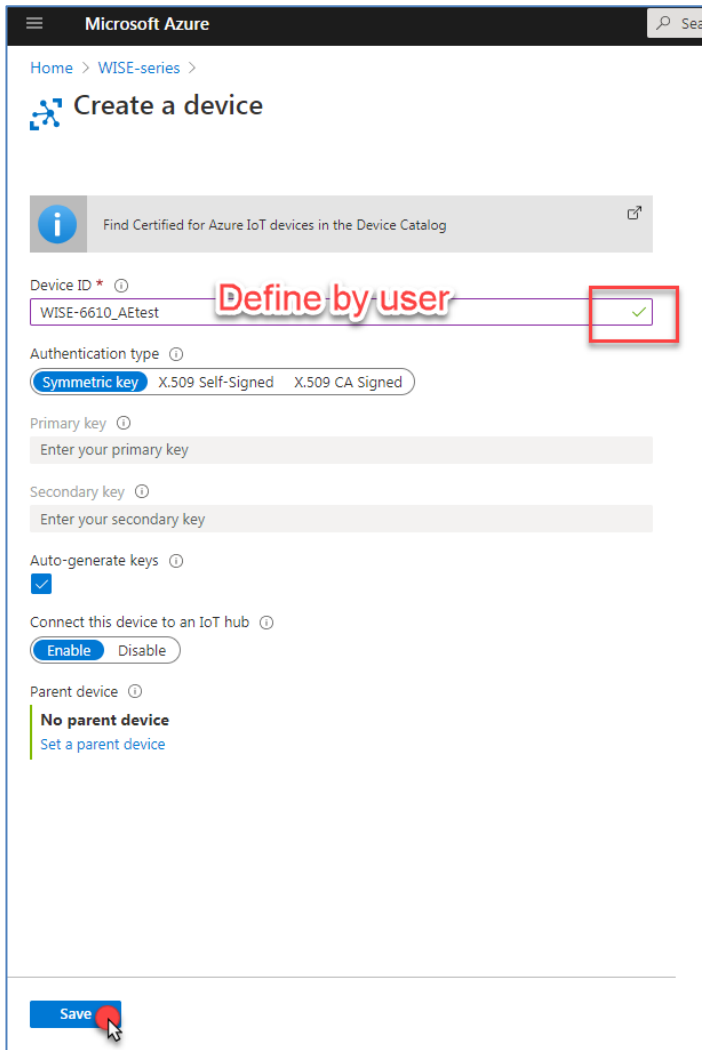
Microsoft Azure

Sea

Home > WISE-series >

Create a device

Find Certified for Azure IoT devices in the Device Catalog

Device ID * ⓘ

Define by user

WISE-6610_AEtest

Authentication type ⓘ

Symmetric key X.509 Self-Signed X.509 CA Signed

Primary key ⓘ

Enter your primary key

Secondary key ⓘ

Enter your secondary key

Auto-generate keys ⓘ

Connect this device to an IoT hub ⓘ

Enable Disable

Parent device ⓘ

No parent device

Set a parent device

Save